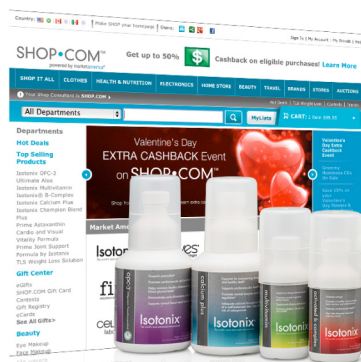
Country: | Make SHOP your homepage | Share:

Sign In | My Account | Help

SHOP•COM

powered by marketamerica

Get up to 50%

Cashback on eligible purchases!

SHOP IT ALL | CLOTHES | HEALTH & NUTRITION | ELECTRONICS | HOME STORE | BEAUTY | TRAVEL | BRANDS | STORES | AUCTIONS

All Departments

Go

MyLists

CART: 1 item

Departments

Hot Deals

Top Selling Products

Isotonix OPC-3
Ultimate Aloe
Isotonix Multivitamin
Isotonix B-Complex
Isotonix Calcium Plus
Isotonix Champion Blend Plus
Prime Astaxanthin
Cardio and Visual
Vitality Formula
Prime Joint Support
Formula by Isotonix
TLS Weight Loss Solution

Gift Center

eGifts
SHOP.COM Gift Card
Contests
Gift Registry
eCards
See All Gifts

Beauty

Eye Makeup

Valentine's Day
EXTRA CASHBACK Event
on SHOP•COM

Valentine's Day Extra Cashback Event

Market Am

Isotonix

Isotonix

Isotonix

Isotonix